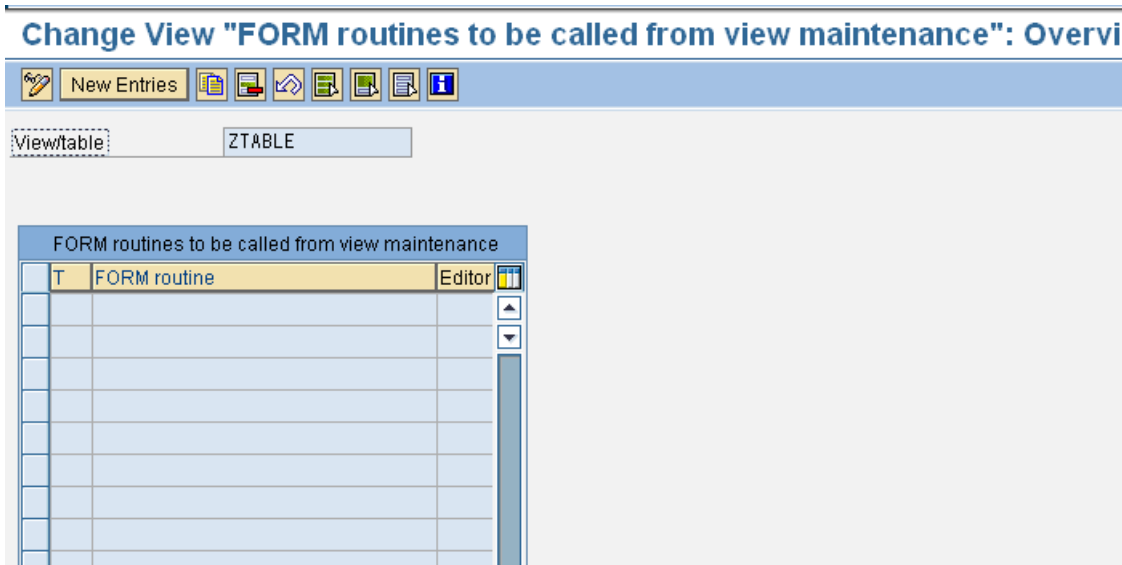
Change View "FORM routines to be called from view maintenance": Overvi

New Entries

View/table ZTABLE

FORM routines to be called from view maintenance

| T | FORM routine | Editor |
|---|---|---|
| | | |
| | | |
| | | |
| | | |
| | | |
| | | |
| | | |
| | | |